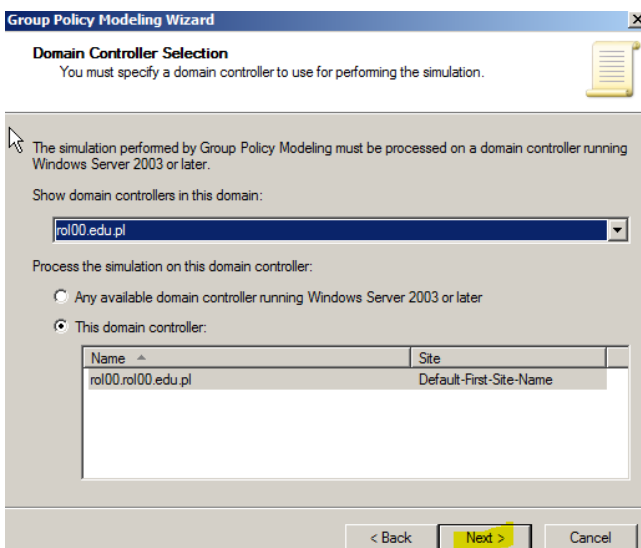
Group Policy Modeling Wizard

Domain Controller Selection
You must specify a domain controller to use for performing the simulation.

The simulation performed by Group Policy Modeling must be processed on a domain controller running Windows Server 2003 or later.

Show domain controllers in this domain:

rol00.edu.pl

Process the simulation on this domain controller:

Any available domain controller running Windows Server 2003 or later

This domain controller:

| Name | Site |
|---|---|
| rol00.rol00.edu.pl | Default-First-Site-Name |

< Back
Next >
Cancel